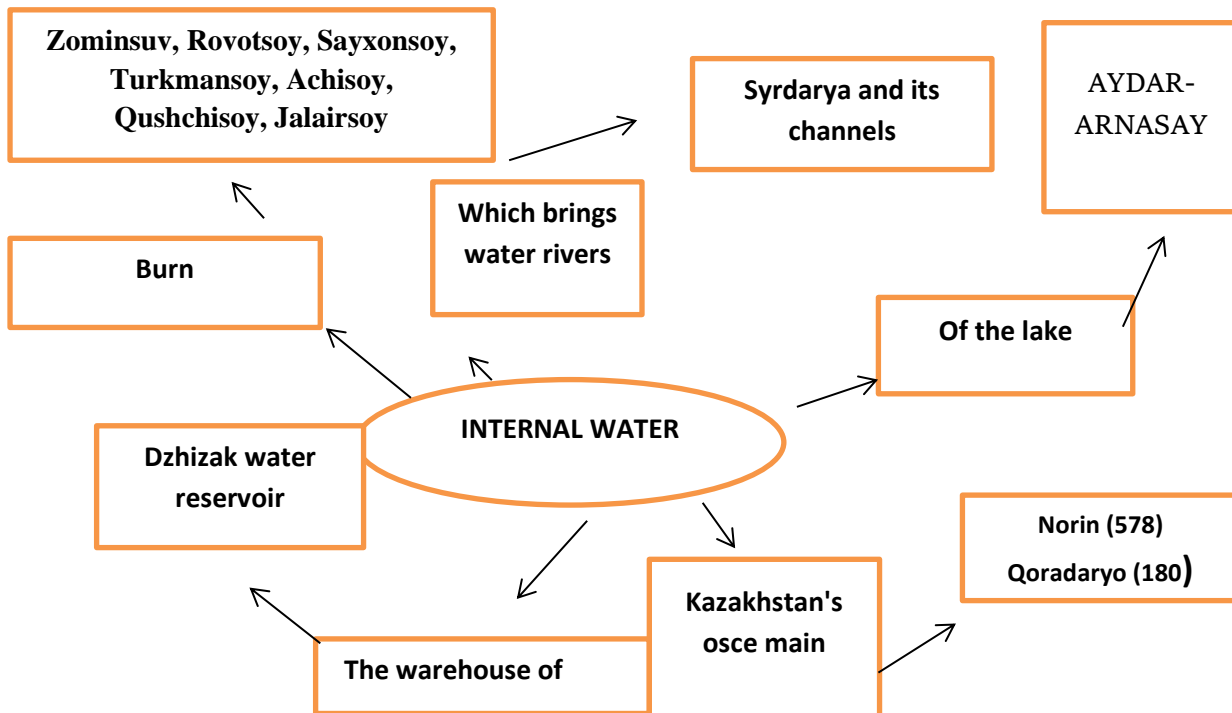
Zominsuv, Rovotsoy, Sayxonsoy, Turkmansoy, Achisoy, Qushchisoy, Jalairsoy

Syrdarya and its channels

AYDAR-ARNASAY

Which brings water rivers

Burn

Of the lake

INTERNAL WATER

Dzhizak water reservoir

Norin (578)
Qoradaryo (180)

Kazakhstan's osce main

The warehouse of